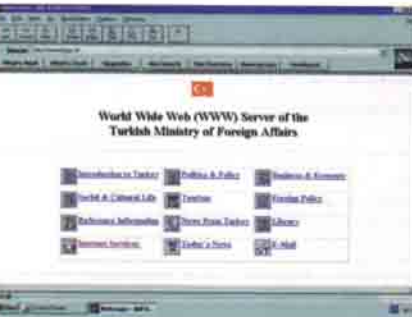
World Wide Web (WWW) Server of the Turkish Ministry of Foreign Affairs

Introduction to Turkey
Politics & Policy
Business & Economy
Social & Cultural Life
Tourism
Foreign Policy
Reference Information
News From Turkey
Library
Internet Services
Today's News
E-Mail